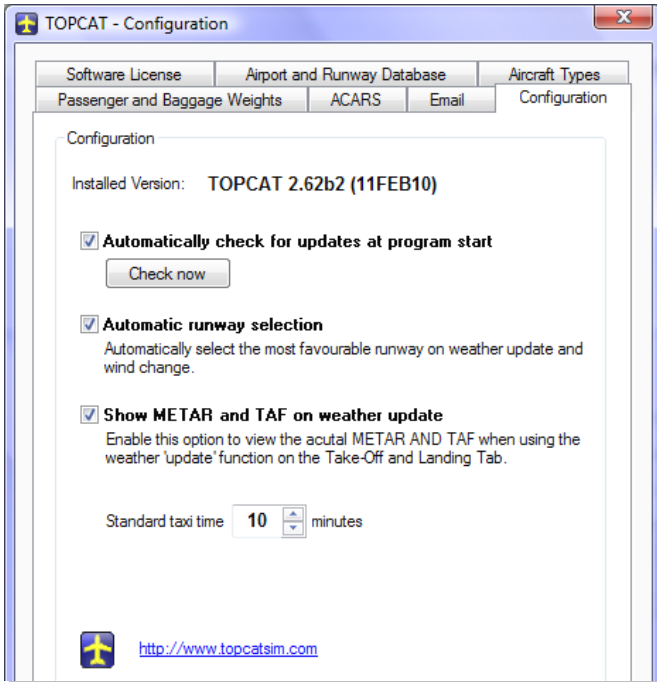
TOPCAT - Configuration

Software License
Airport and Runway Database
Aircraft Types
Passenger and Baggage Weights
ACARS
Email
Configuration

Configuration

Installed Version: TOPCAT 2.62b2 (11FEB10)

Automatically check for updates at program start

Check now

Automatic runway selection

Automatically select the most favourable runway on weather update and wind change.

Show METAR and TAF on weather update

Enable this option to view the acutal METAR AND TAF when using the weather 'update' function on the Take-Off and Landing Tab.

Standard taxi time 10 minutes

http://www.topcatsim.com